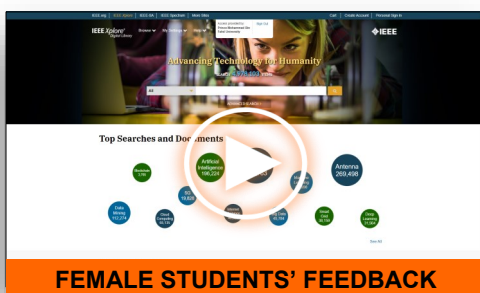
IEEE.org | IEEE Xplore | IEEE-SA | IEEE Spectrum | More Sites

Access provided by: Prince Mohammad Bin Fahd University | Sign Out

Cart | Create Account | Personal Sign In

IEEE Xplore® Digital Library

Browse | My Settings | Help

IEEE

Advancing Technology for Humanity

SEARCH 4,871,000 ITEMS

All

ADVANCED SEARCH

Top Searches and Documents

Blockchain 1,186

Artificial Intelligence 196,224

Antenna 269,498

5G 19,626

Data Mining 112,274

Cloud Computing 60,135

Internet

Big Data 48,764

Smart Grid 36,791

Deep Learning 11,824

See All

FEMALE STUDENTS' FEEDBACK